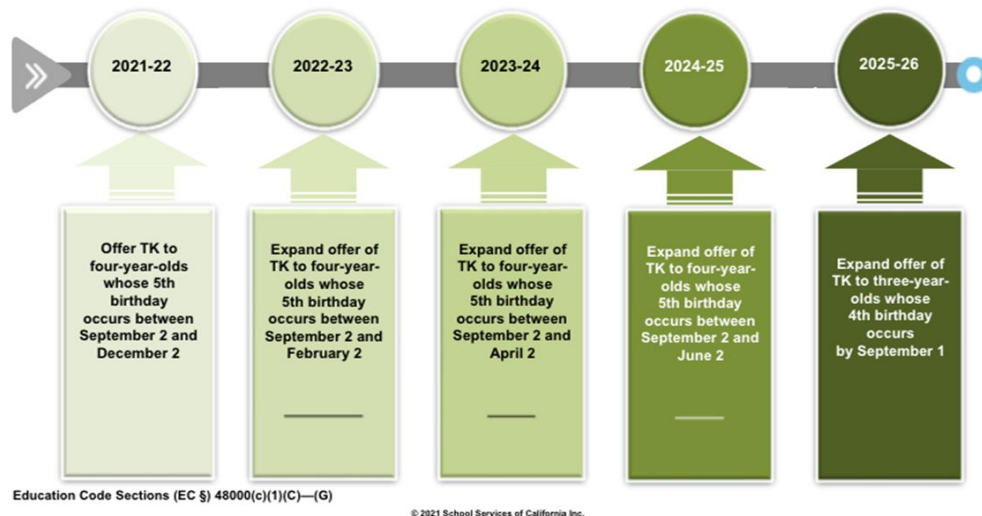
2021-22

2022-23

2023-24

2024-25

2025-26

Offer TK to four-year-olds whose 5th birthday occurs between September 2 and December 2

Expand offer of TK to four-year-olds whose 5th birthday occurs between September 2 and February 2

Expand offer of TK to four-year-olds whose 5th birthday occurs between September 2 and April 2

Expand offer of TK to four-year-olds whose 5th birthday occurs between September 2 and June 2

Expand offer of TK to three-year-olds whose 4th birthday occurs by September 1

Education Code Sections (EC §) 48000(c)(1)(C)—(G)

© 2021 School Services of California Inc.